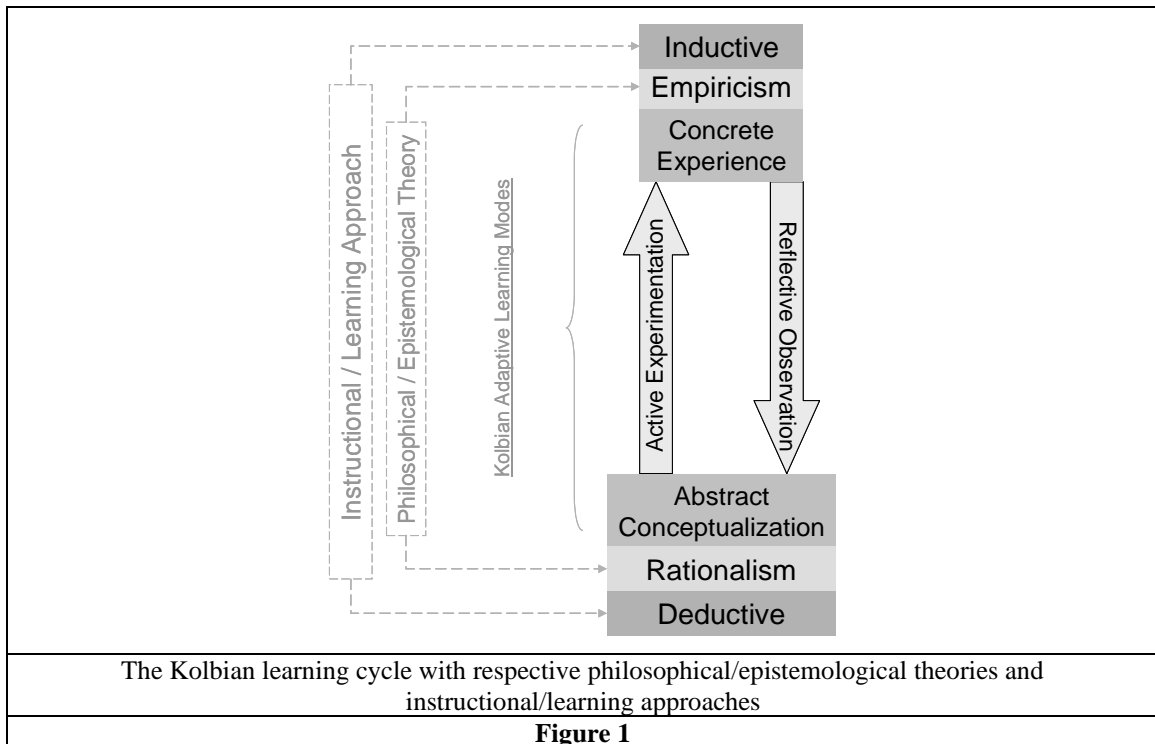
Instructional / Learning Approach

Philosophical / Epistemological Theory

Kolbian Adaptive Learning Modes

Inductive
Empiricism
Concrete Experience

Active Experimentation

Reflective Observation

Abstract Conceptualization
Rationalism
Deductive

The Kolbian learning cycle with respective philosophical/epistemological theories and instructional/learning approaches

**Figure 1**